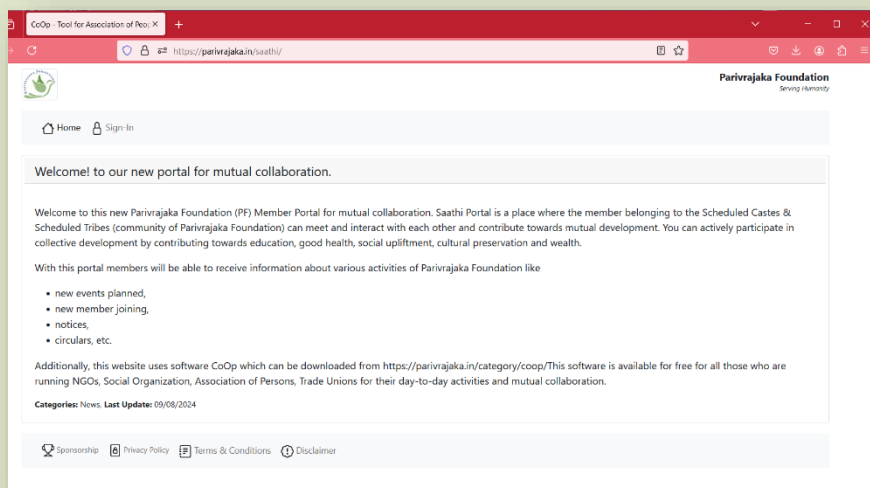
CoOp - Tool for Association of Peo ×
+

https://parivrajaka.in/saathi/

Parivrajaka Foundation
Serving Humanity

Home Sign-In

Welcome! to our new portal for mutual collaboration.

Welcome to this new Parivrajaka Foundation (PF) Member Portal for mutual collaboration. Saathi Portal is a place where the member belonging to the Scheduled Castes & Scheduled Tribes (community of Parivrajaka Foundation) can meet and interact with each other and contribute towards mutual development. You can actively participate in collective development by contributing towards education, good health, social upliftment, cultural preservation and wealth.

With this portal members will be able to receive information about various activities of Parivrajaka Foundation like

- new events planned,
- new member joining,
- notices,
- circulars, etc.

Additionally, this website uses software CoOp which can be downloaded from https://parivrajaka.in/category/coop/This software is available for free for all those who are running NGOs, Social Organization, Association of Persons, Trade Unions for their day-to-day activities and mutual collaboration.

Categories: News, Last Update: 09/08/2024

Sponsorship Privacy Policy Terms & Conditions Disclaimer